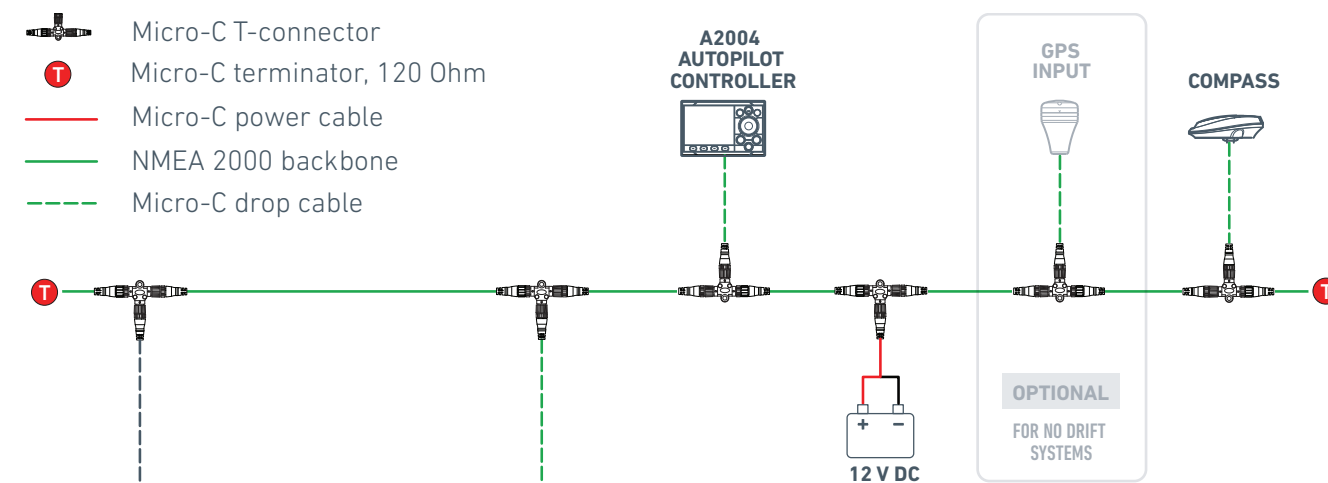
Micro-C T-connector

T Micro-C terminator, 120 Ohm

Micro-C power cable

NMEA 2000 backbone

Micro-C drop cable

A2004
AUTOPILOT
CONTROLLER

GPS
INPUT

COMPASS

T

T

+ −

12 V DC

OPTIONAL

FOR NO DRIFT
SYSTEMS